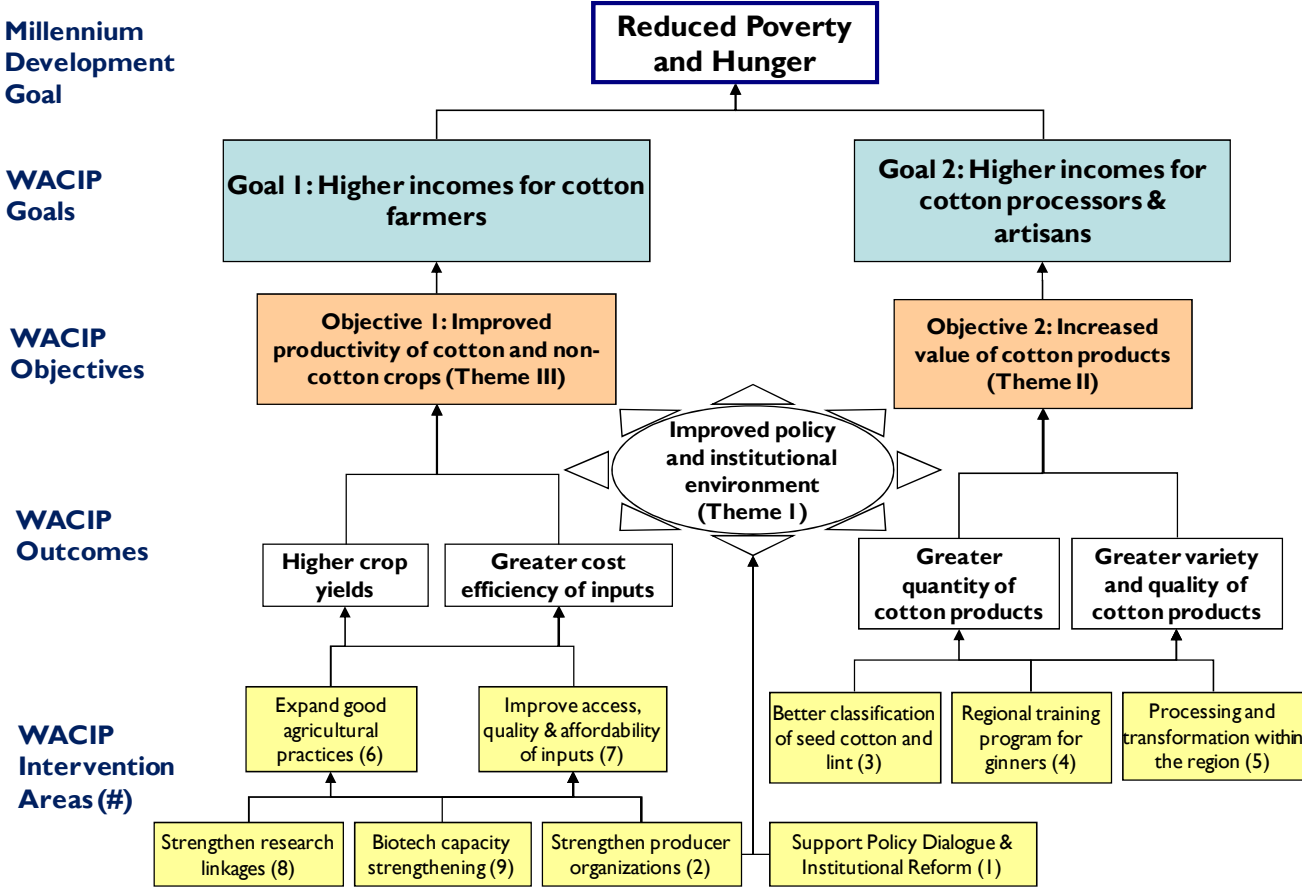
Millennium Development Goal

Reduced Poverty and Hunger

WACIP Goals

Goal 1: Higher incomes for cotton farmers

Goal 2: Higher incomes for cotton processors & artisans

WACIP Objectives

Objective 1: Improved productivity of cotton and non-cotton crops (Theme III)

Objective 2: Increased value of cotton products (Theme II)

Improved policy and institutional environment (Theme I)

WACIP Outcomes

Higher crop yields

Greater cost efficiency of inputs

Greater quantity of cotton products

Greater variety and quality of cotton products

WACIP Intervention Areas (#)

Expand good agricultural practices (6)

Improve access, quality & affordability of inputs (7)

Better classification of seed cotton and lint (3)

Regional training program for ginners (4)

Processing and transformation within the region (5)

Strengthen research linkages (8)

Biotech capacity strengthening (9)

Strengthen producer organizations (2)

Support Policy Dialogue & Institutional Reform (1)